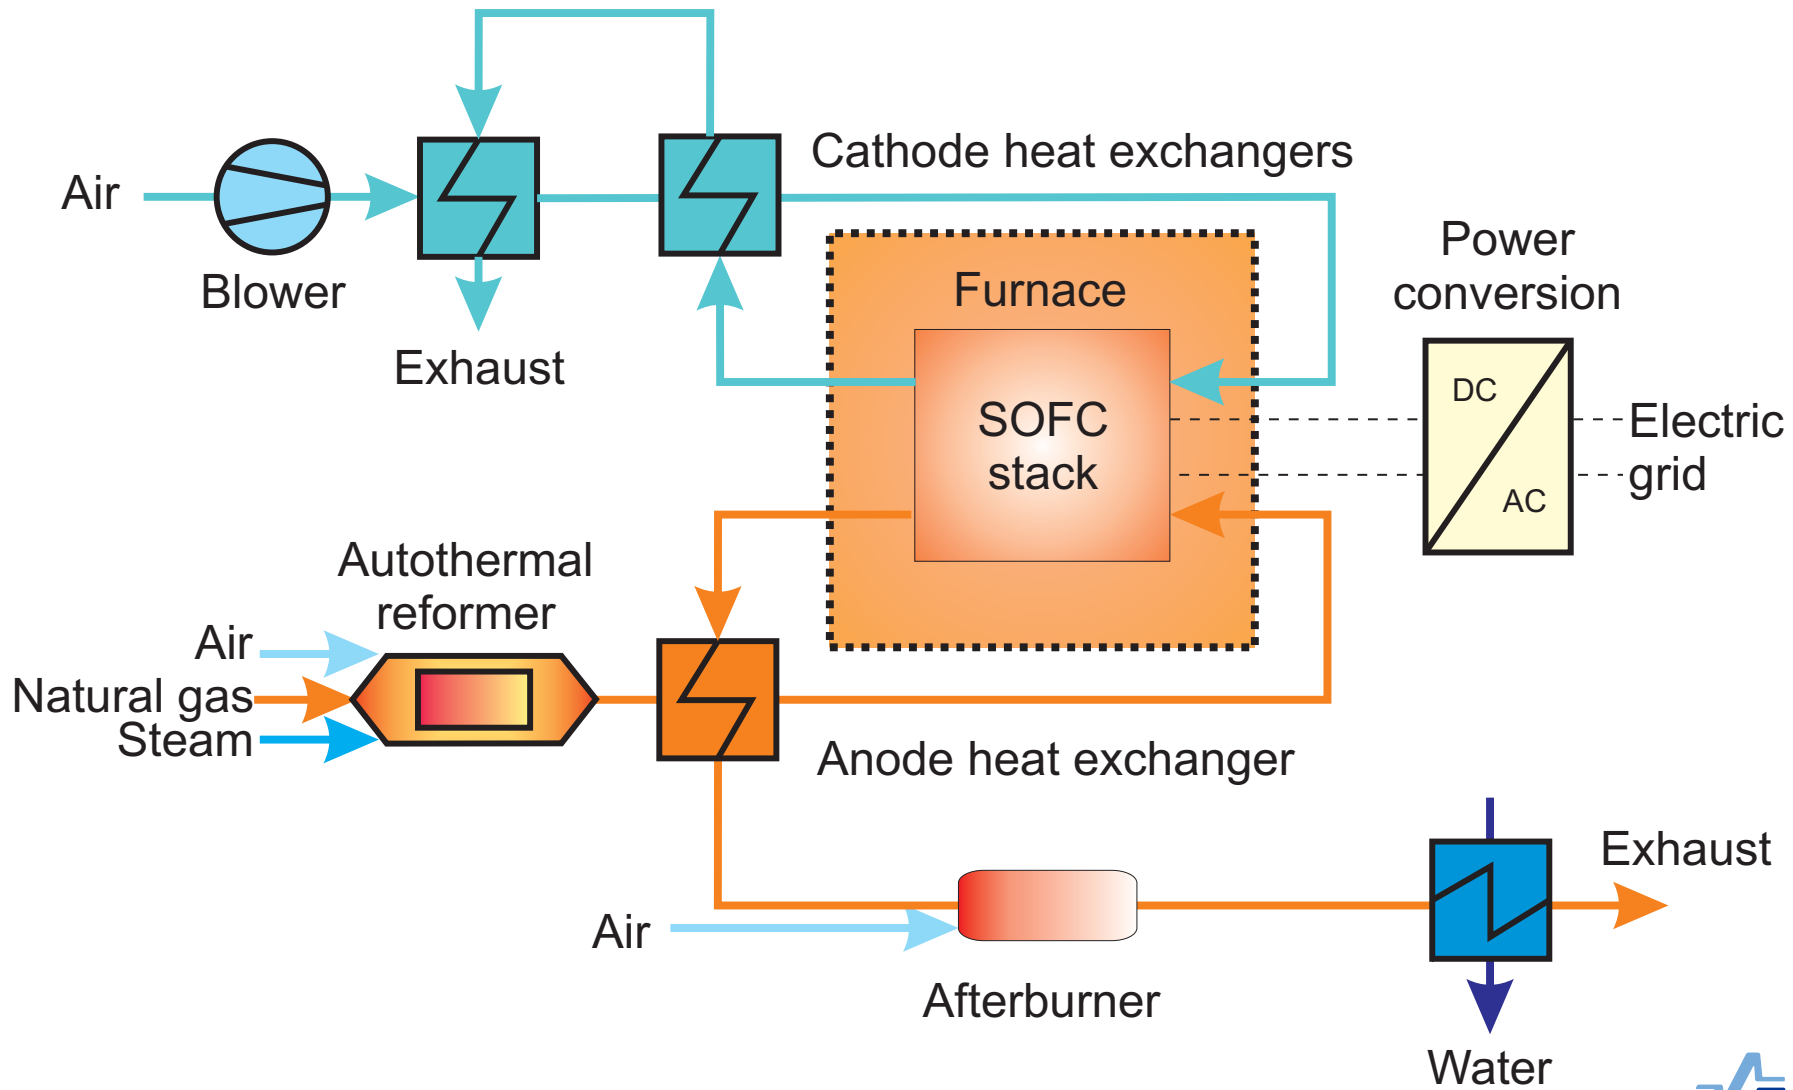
Air

Blower

Exhaust

Cathode heat exchangers

Furnace

SOFC stack

Power conversion

DC

AC

Electric grid

Autothermal reformer

Air

Natural gas

Steam

Anode heat exchanger

Air

Afterburner

Exhaust

Water